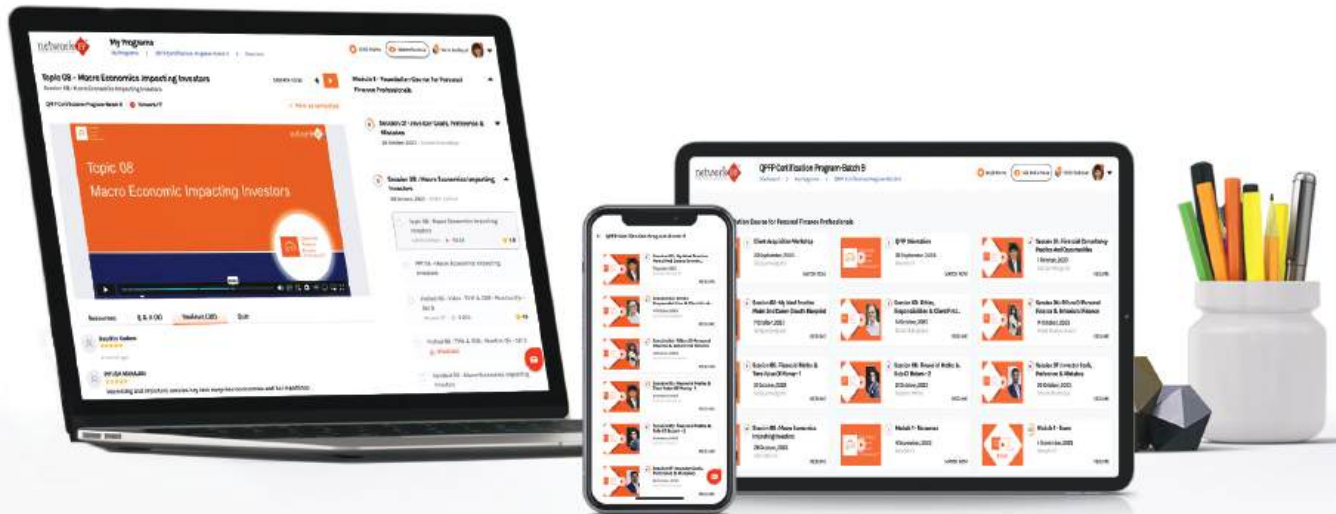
network

My Programs

Topic 08 - Macro Economics Impacting Investors

Session 08 / Macro Economics Impacting Investors

QPFP Certification Program Batch 8

Module 1 - Foundation Course for Personal Finance Professionals

Session 07 - Investor Goals, Preferences & Mistakes

Session 08 - Macro Economics Impacting Investors

Topic 08

Macro Economic Impacting Investors

Resources

Q & A

Quiz

network

QPFP Certification Program-Batch 8

Client Acquisition Workshop

QPFP Orientation

Session 01: Financial Consulting: Practice And Opportunities

Session 03: Ethics, Responsibilities & Client Prot...

Session 05: Financial Maths & Time Value Of Money - 1

Session 06: Power of Maths & Rule Of Return - 2

Session 07: Investor Goals, Preferences & Mistakes

Session 08 - Macro Economics Impacting Investors

Module 1 - Doorway

Module 1 - Exam